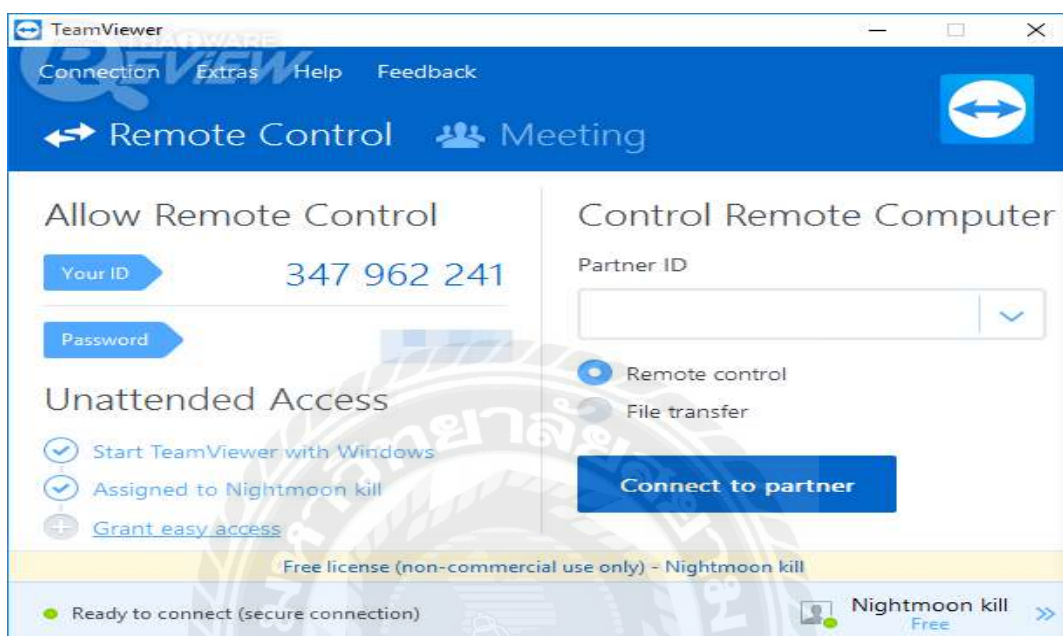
TeamViewer

Connection Extras Help Feedback

Remote Control Meeting

Allow Remote Control

Your ID 347 962 241

Password

Unattended Access

Start TeamViewer with Windows

Assigned to Nightmoon kill

Grant easy access

Control Remote Computer

Partner ID

Remote control

File transfer

Connect to partner

Free license (non-commercial use only) - Nightmoon kill

Ready to connect (secure connection)

Nightmoon kill
Free